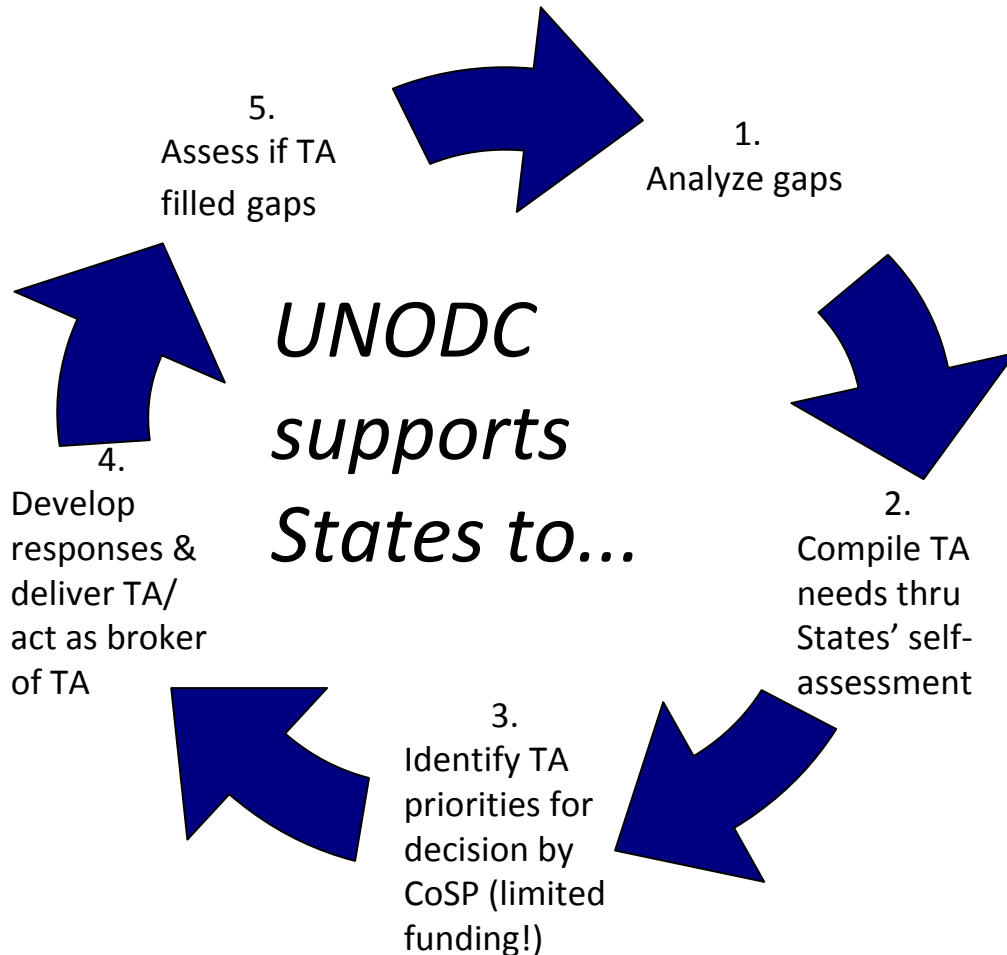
UNODC supports States to...

1.
Analyze gaps

2.
Compile TA needs thru States' self-assessment

3.
Identify TA priorities for decision by CoSP (limited funding!)

4.
Develop responses & deliver TA/ act as broker of TA

5.
Assess if TA filled gaps